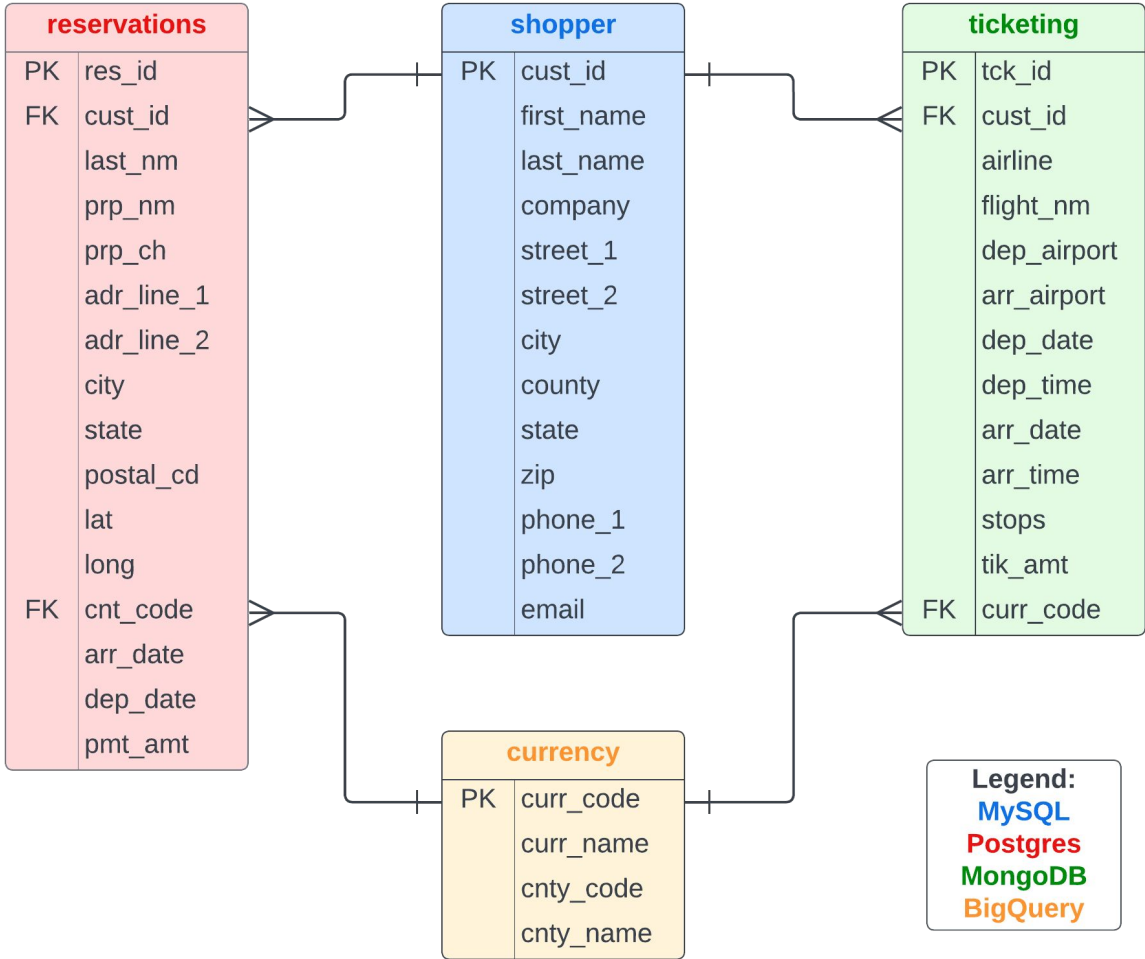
reservations

| | |
|---|---|
| PK | res_id |
| FK | cust_id |
| | last_nm |
| | prp_nm |
| | prp_ch |
| | adr_line_1 |
| | adr_line_2 |
| | city |
| | state |
| | postal_cd |
| | lat |
| | long |
| FK | cnt_code |
| | arr_date |
| | dep_date |
| | pmt_amt |

shopper

| | |
|---|---|
| PK | cust_id |
| | first_name |
| | last_name |
| | company |
| | street_1 |
| | street_2 |
| | city |
| | county |
| | state |
| | zip |
| | phone_1 |
| | phone_2 |
| | email |

ticketing

| | |
|---|---|
| PK | tck_id |
| FK | cust_id |
| | airline |
| | flight_nm |
| | dep_airport |
| | arr_airport |
| | dep_date |
| | dep_time |
| | arr_date |
| | arr_time |
| | stops |
| | tik_amt |
| FK | curr_code |

currency

| | |
|---|---|
| PK | curr_code |
| | curr_name |
| | cnty_code |
| | cnty_name |

Legend:
MySQL
Postgres
MongoDB
BigQuery